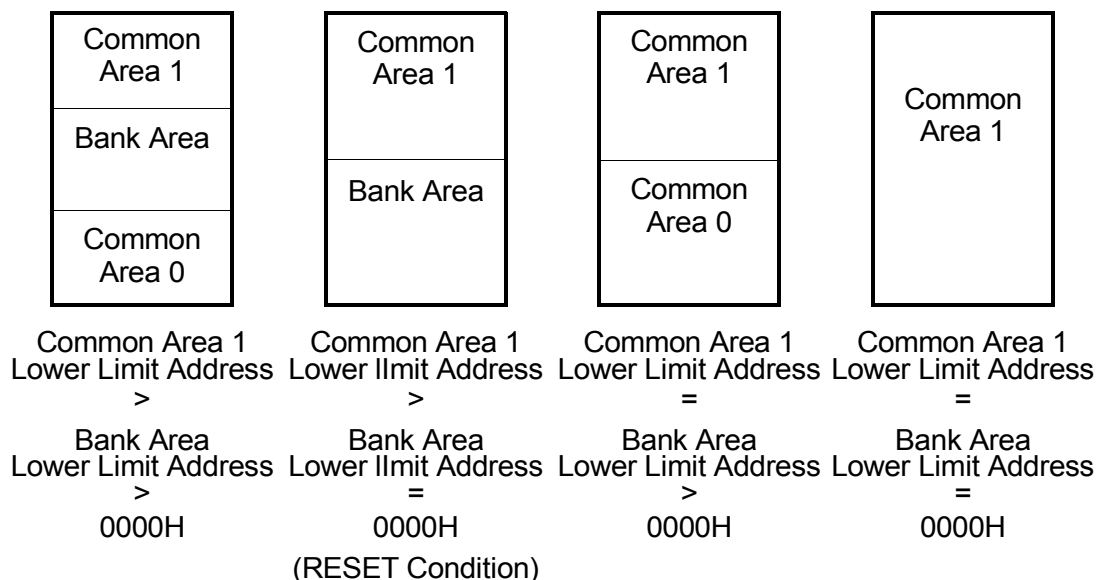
Common Area 1

Bank Area

Common Area 0

Common Area 1 Lower Limit Address > Bank Area Lower Limit Address > 0000H

Common Area 1

Bank Area

Common Area 1 Lower lImit Address > Bank Area Lower lImit Address = 0000H (RESET Condition)

Common Area 1

Common Area 0

Common Area 1 Lower Limit Address = Bank Area Lower Limit Address > 0000H

Common Area 1

Common Area 1 Lower Limit Address = Bank Area Lower Limit Address = 0000H